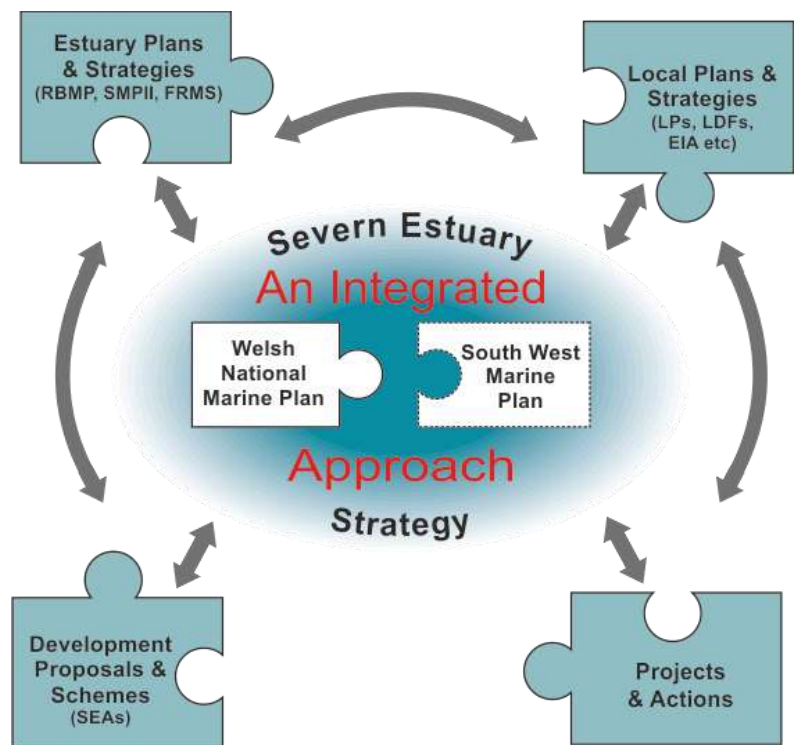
Estuary Plans & Strategies (RBMP, SMPII, FRMS)

Local Plans & Strategies (LPs, LDFs, EIA etc)

Severn Estuary

An Integrated

Welsh National Marine Plan

South West Marine Plan

Approach

Strategy

Development Proposals & Schemes (SEAs)

Projects & Actions